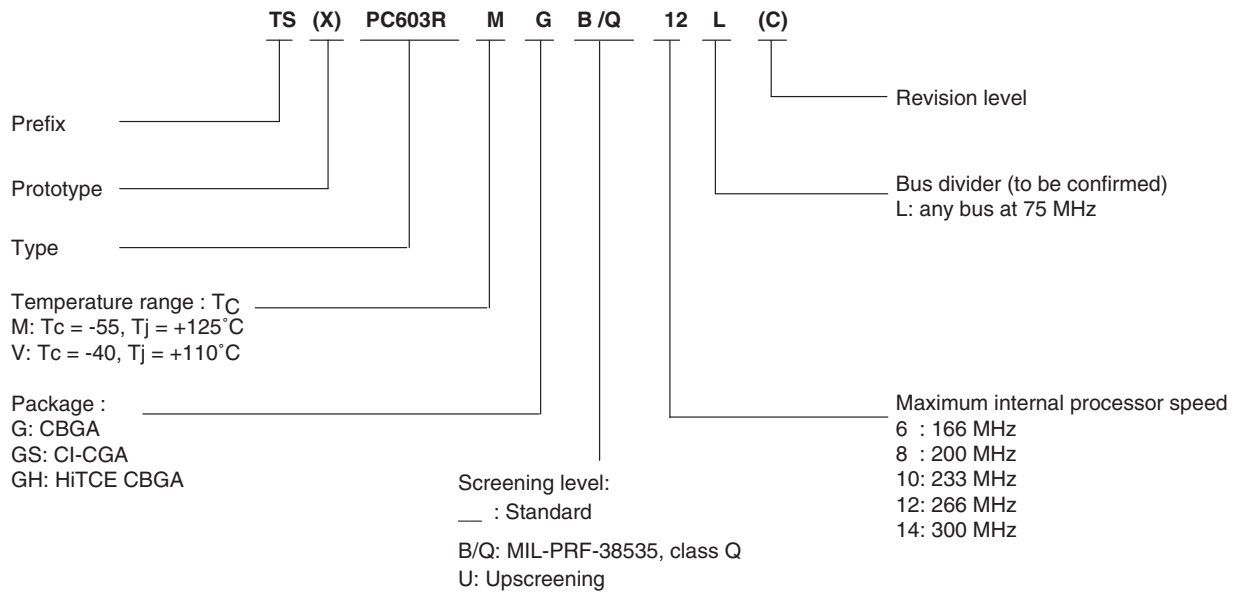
TS (X) PC603R M G B /Q 12 L (C)

Revision level

Prefix

Prototype

Bus divider (to be confirmed)
L: any bus at 75 MHz

Type

Temperature range : $T_C$
M: Tc = -55, Tj = +125˚C
V: Tc = -40, Tj = +110˚C

Package :
G: CBGA
GS: CI-CGA
GH: HiTCE CBGA

Maximum internal processor speed
6 : 166 MHz
8 : 200 MHz
10: 233 MHz
12: 266 MHz
14: 300 MHz

Screening level:
__ : Standard

B/Q: MIL-PRF-38535, class Q
U: Upscreening